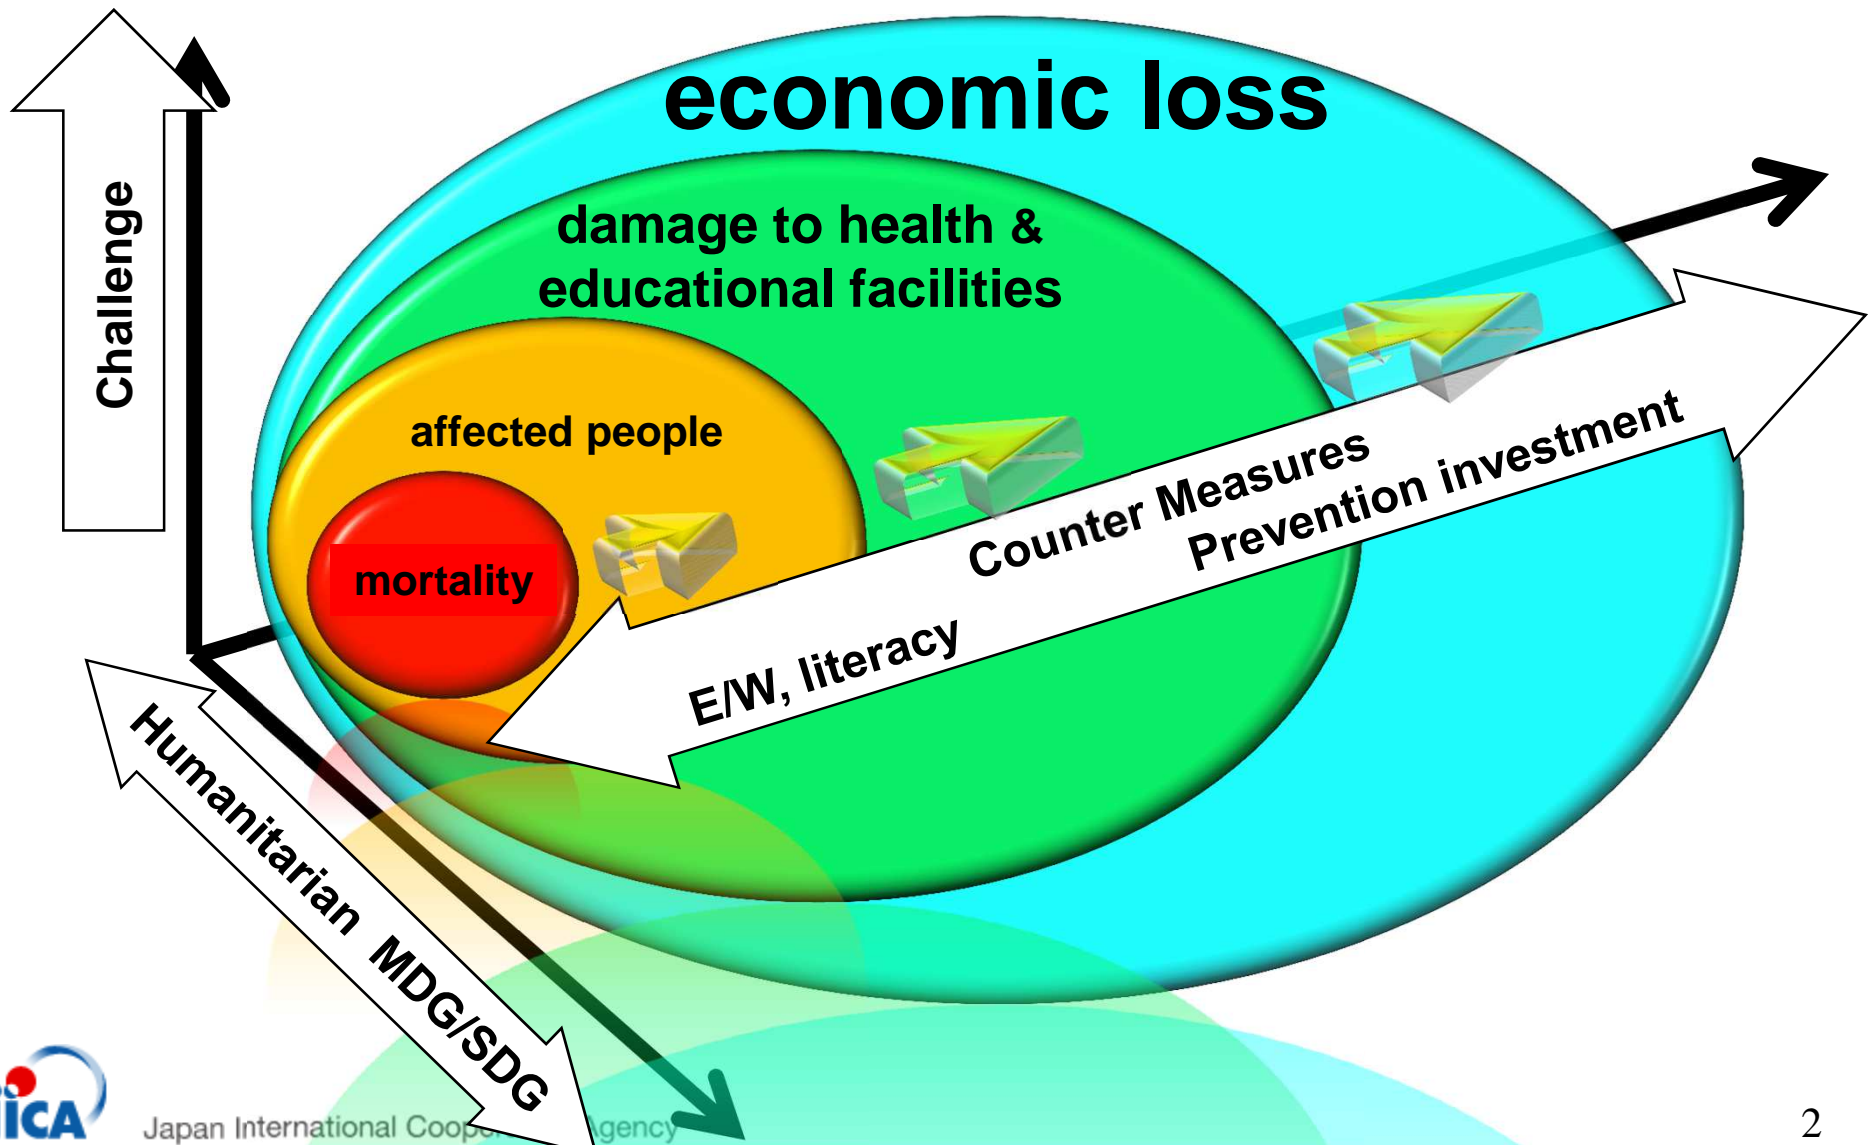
Challenge

economic loss

damage to health & educational facilities

affected people

mortality

Counter Measures

Prevention investment

E/W, literacy

Humanitarian MDG/SDG

ICA

Japan International Coop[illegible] Agency

2